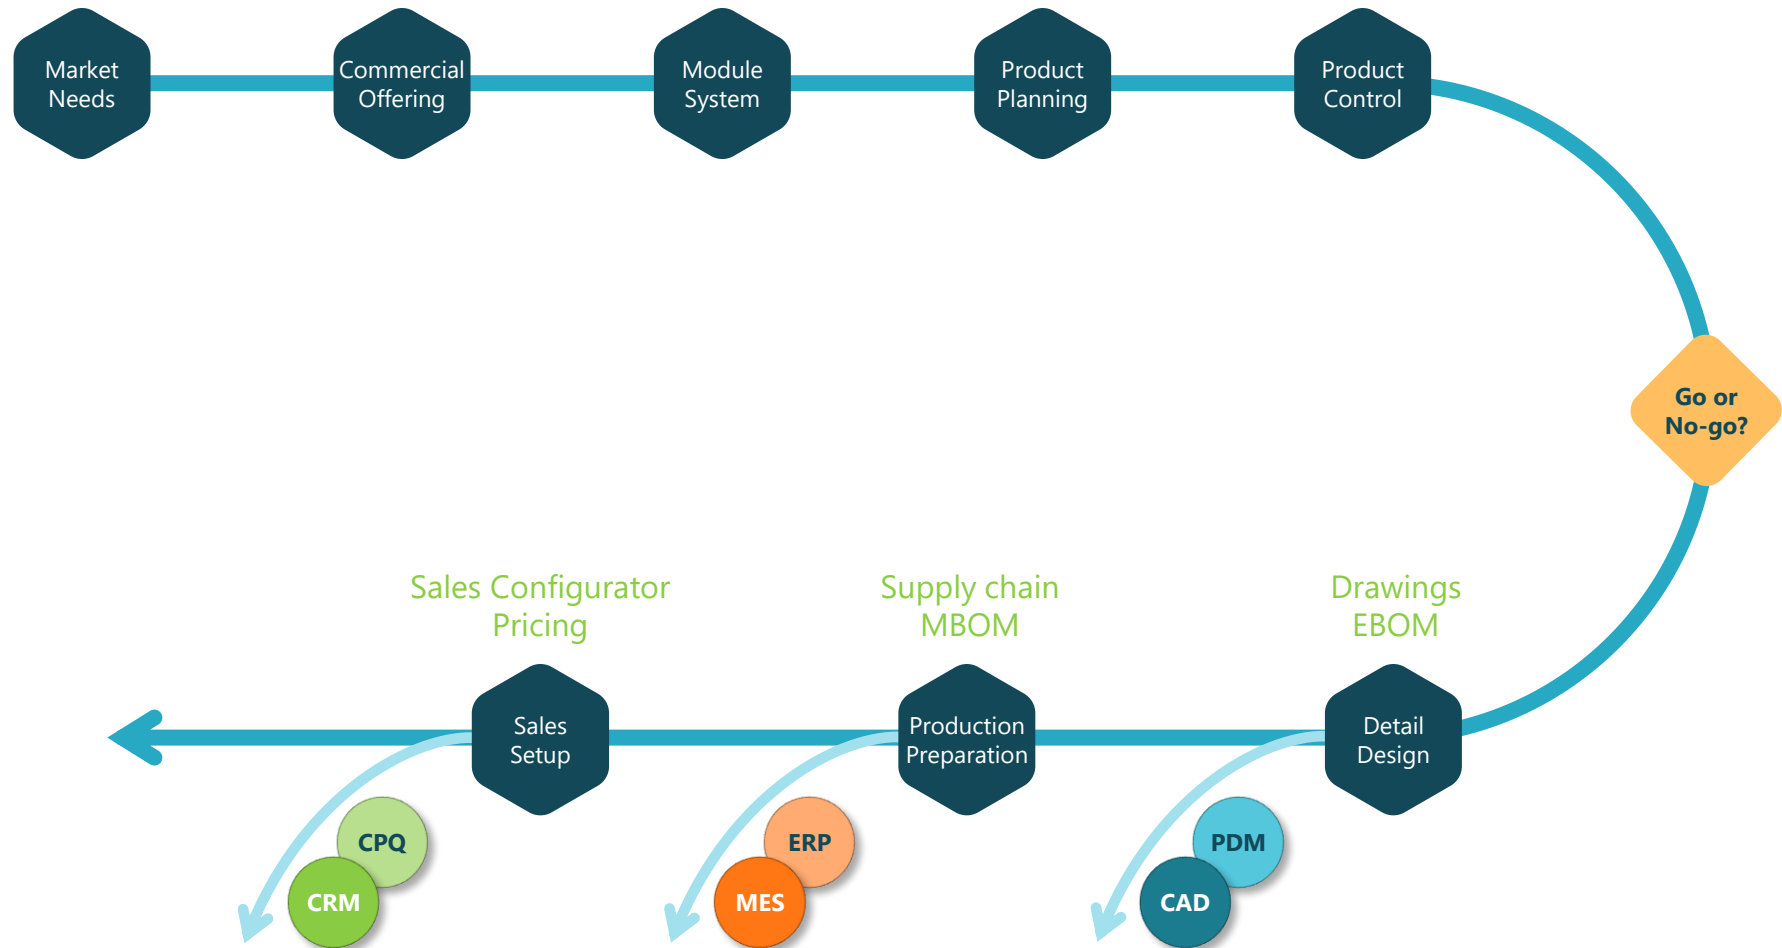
Market Needs

Commercial Offering

Module System

Product Planning

Product Control

Go or No-go?

Sales Configurator Pricing

Supply chain MBOM

Drawings EBOM

Sales Setup

Production Preparation

Detail Design

CPQ

CRM

ERP

MES

PDM

CAD